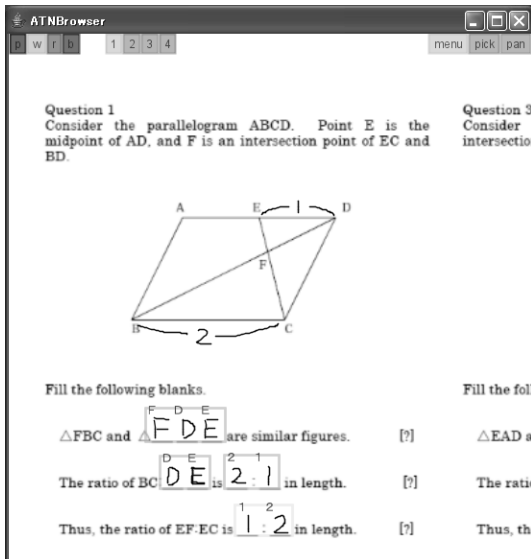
ATNBrowser

p w r b 1 2 3 4 menu pick pan

Question 1
Consider the parallelogram ABCD. Point E is the midpoint of AD, and F is an intersection point of EC and BD.

A E 1 D
F
B 2 C

Fill the following blanks.

$\triangle$FBC and $\triangle$ F D E are similar figures. [?]
F D E

The ratio of BC: D E is 2 : 1 in length. [?]
D E 2 1

Thus, the ratio of EF:EC is 1 : 2 in length. [?]
1 2

Question 3
Consider
intersectio

Fill the fol

$\triangle$EAD a

The ratio

Thus, th